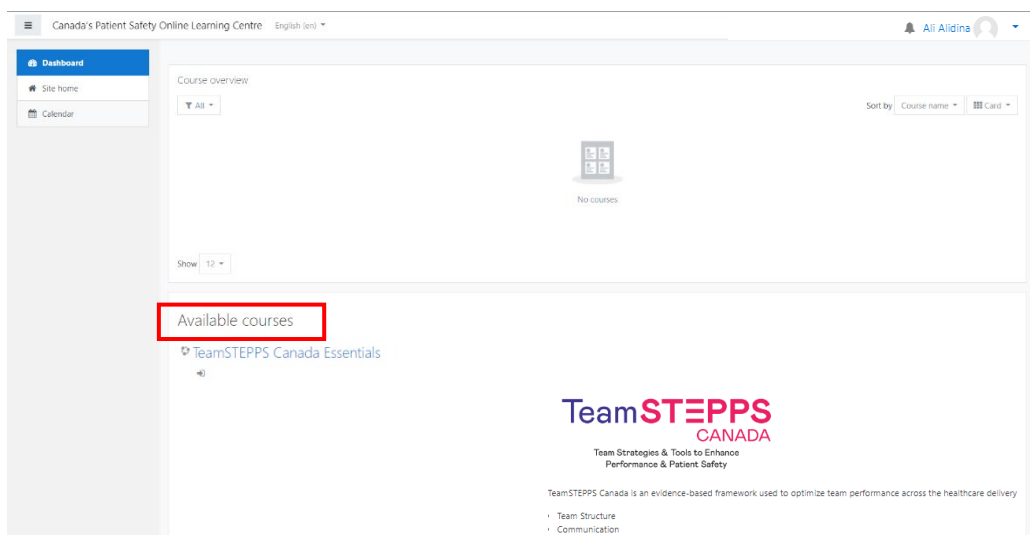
Canada's Patient Safety Online Learning Centre English (en)

Ali Alidina

Dashboard
Site home
Calendar

Course overview

All

Sort by Course name Card

No courses

Show 12

Available courses

TeamSTEPPS Canada Essentials

TeamSTEPPS CANADA
Team Strategies & Tools to Enhance Performance & Patient Safety

TeamSTEPPS Canada is an evidence-based framework used to optimize team performance across the healthcare delivery

- Team Structure
- Communication